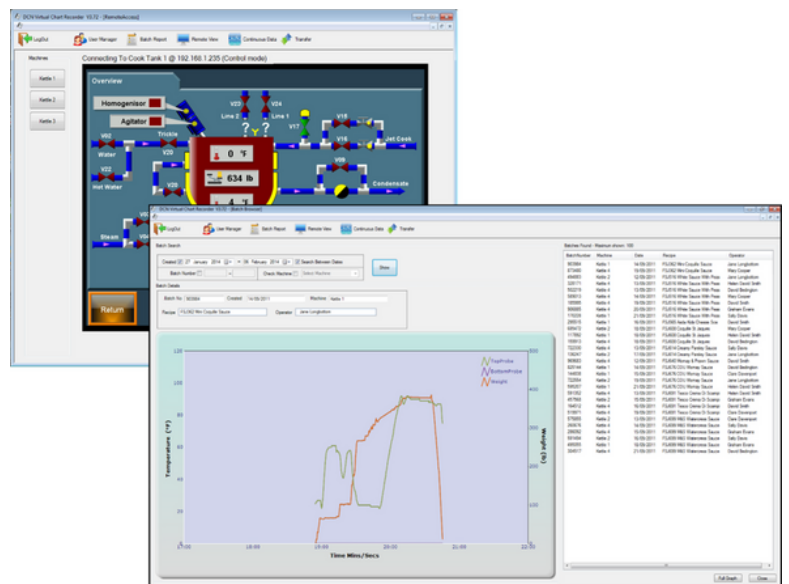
DCN Virtual Chart Recorder 10.72 - [RemoteAccess]

LogOut
User Manager
Batch Report
Remote View
Continuous Data
Transfer

Machines
Kettle 1
Kettle 2
Kettle 3

Connecting To Cook Tank 1 @ 192.168.1.235 (Control mode)

Overview
Homogenisor
Agitator
Trickle
V02
Water
V20
Hot Water
Steam
V23
V24
Line 2
Line 1
V17
V15
V16
Jet Cook
V09
Condensate
0 °F
634 lb
4 °F
Return

DCN Virtual Chart Recorder 10.72 - [Batch Browser]

LogOut
User Manager
Batch Report
Remote View
Continuous Data
Transfer

Batch Search
Created 27 January 2014 to 28 February 2014 Search Between Dates
Batch Number
Check Machine Select Machine
Show

Batch Details
Batch No 363984
Created 14/09/2011
Machine Kettle 1
Recipe FS/262 Mini Coquille Sauce
Operator Jane Longbottom

Temperature (°F)
Weight (lb)
Time Mins/Secs
TopProbe
BottomProbe
Weight
120
100
80
60
40
20
0
17:00
18:00
19:00
20:00
21:00
22:00

Machines Found - Maximum shown: 100

| Batch Number | Machine | Date | Recipe | Operator |
|---|---|---|---|---|
| 363984 | Kettle 1 | 14/09/2011 | FS/262 Mini Coquille Sauce | Jane Longbottom |
| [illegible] | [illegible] | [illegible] | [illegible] | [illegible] |

Full Graph
Close